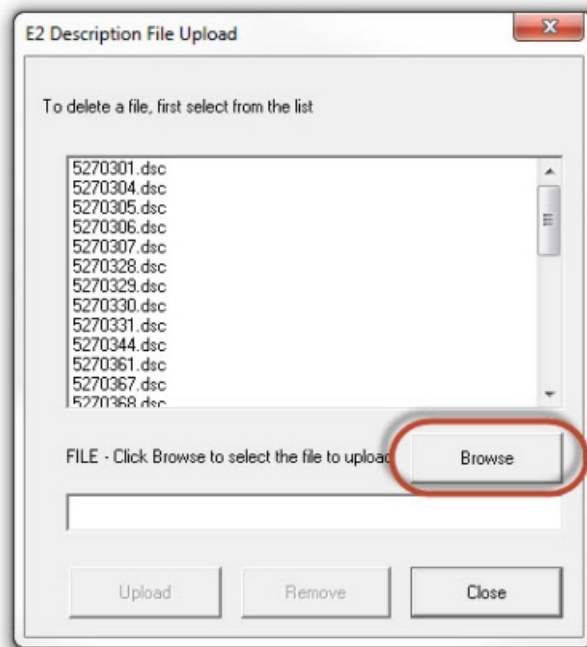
E2 Description File Upload

To delete a file, first select from the list

5270301.dsc
5270304.dsc
5270305.dsc
5270306.dsc
5270307.dsc
5270328.dsc
5270329.dsc
5270330.dsc
5270331.dsc
5270344.dsc
5270361.dsc
5270367.dsc
5270368.dsc

FILE - Click Browse to select the file to upload

Browse

Upload

Remove

Close